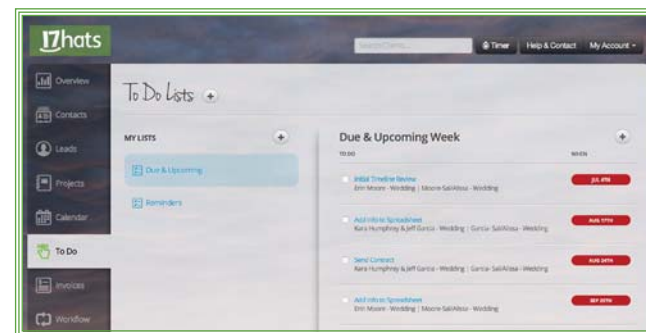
17hats

Search Clients

Timer

Help & Contact

My Account

Overview

Contacts

Leads

Projects

Calendar

To Do

Invoices

Workflow

To Do Lists +

MY LISTS +

Due & Upcoming

Reminders

Due & Upcoming Week +

TO DO

WHEN

Initial Timeline Review
Erin Moore - Wedding | Moore-SaliAlosa - Wedding

JUL 4TH

Add Info to Spreadsheet
Kara Humphrey & Jeff Garcia - Wedding | Garcia-SaliAlosa - Wedding

AUG 17TH

Send Contract
Kara Humphrey & Jeff Garcia - Wedding | Garcia-SaliAlosa - Wedding

AUG 24TH

Add Info to Spreadsheet
Erin Moore - Wedding | Moore-SaliAlosa - Wedding

SEP 30TH